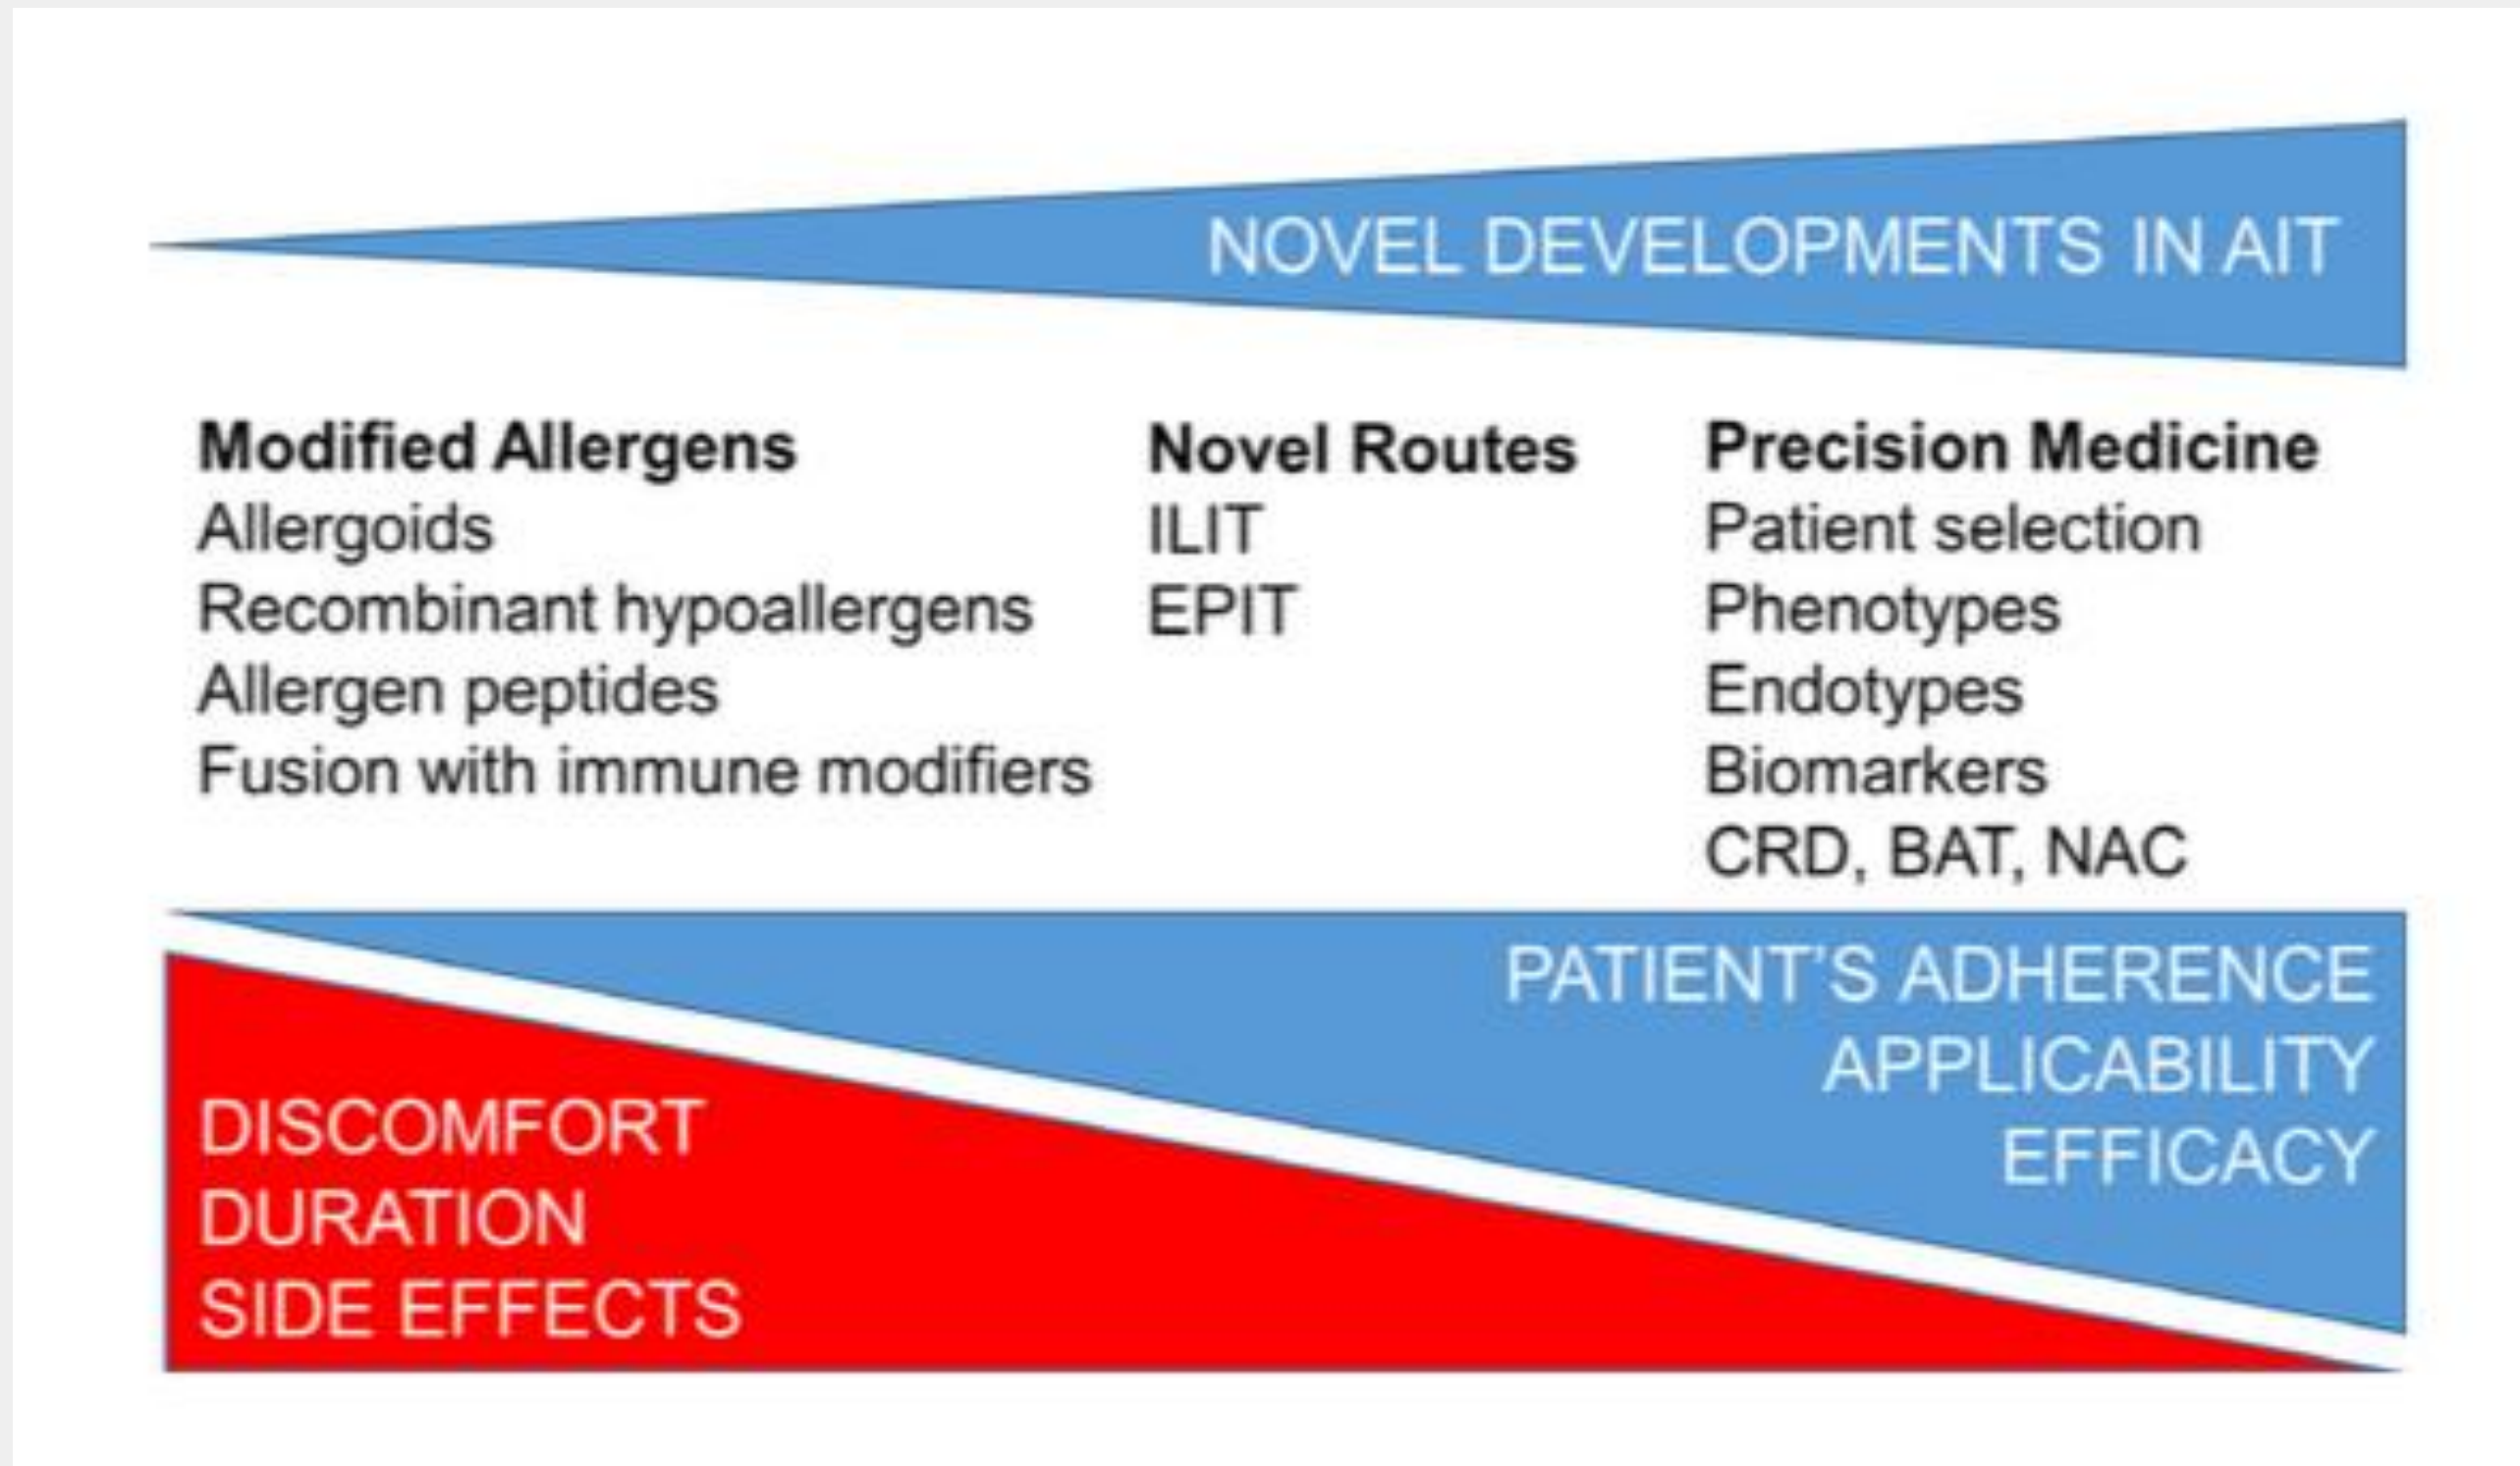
NOVEL DEVELOPMENTS IN AIT

**Modified Allergens**
Allergoids
Recombinant hypoallergens
Allergen peptides
Fusion with immune modifiers

**Novel Routes**
ILIT
EPIT

**Precision Medicine**
Patient selection
Phenotypes
Endotypes
Biomarkers
CRD, BAT, NAC

PATIENT'S ADHERENCE
APPLICABILITY
EFFICACY

DISCOMFORT
DURATION
SIDE EFFECTS